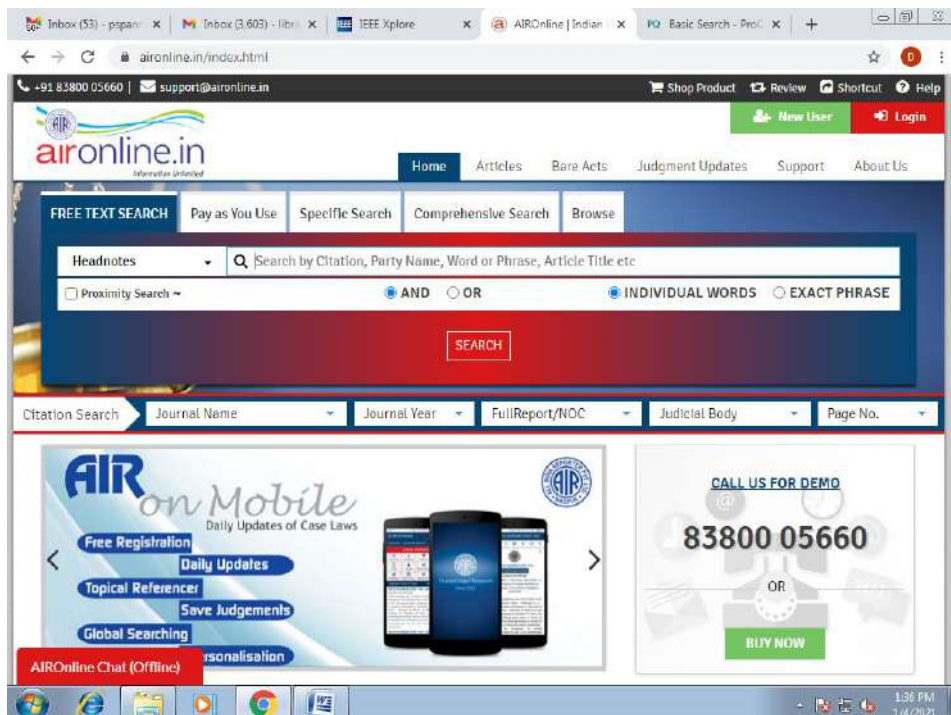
Inbox (53) - pspan ×
Inbox (3,603) - libr ×
IEEE Xplore ×
AIROnline | Indian ×
Basic Search - Pro ×
+
aironline.in/index.html
+91 83800 05660 | support@aironline.in
Shop Product Review Shortcut Help
New User
Login
AIR
aironline.in
Information Unlimited
Home Articles Bare Acts Judgment Updates Support About Us
FREE TEXT SEARCH
Pay as You Use
Specific Search
Comprehensive Search
Browse
Headnotes
Search by Citation, Party Name, Word or Phrase, Article Title etc
Proximity Search ~
AND
OR
INDIVIDUAL WORDS
EXACT PHRASE
SEARCH
Citation Search
Journal Name
Journal Year
FullReport/NOC
Judicial Body
Page No.
AIR on Mobile
Daily Updates of Case Laws
Free Registration
Daily Updates
Topical Referencer
Save Judgements
Global Searching
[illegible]rsonalisation
CALL US FOR DEMO
83800 05660
OR
BUY NOW
AIROnline Chat (Offline)
1:36 PM
1/4/2021